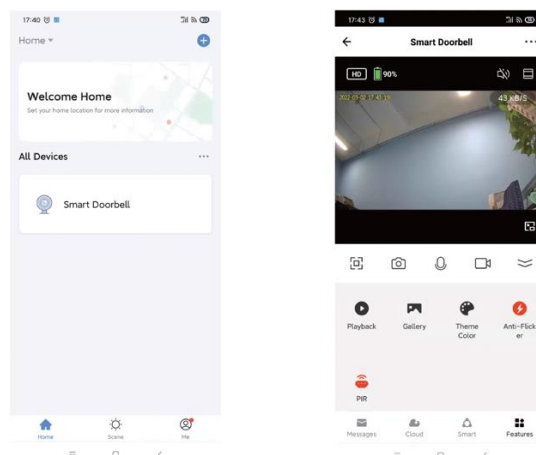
17:40

Home

Welcome Home

Set your home location for more information

All Devices

...

Smart Doorbell

Home

Scene

Me

17:43

Smart Doorbell

HD

90%

2022-05-02 17:43:19

43 KB/S

Playback

Gallery

Theme Color

Anti-Flicker

PIR

Messages

Cloud

Smart

Features